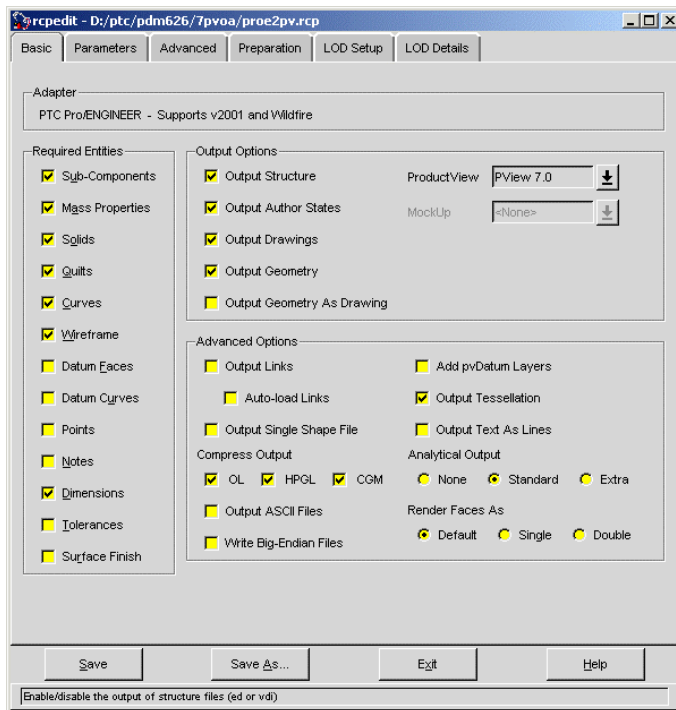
rcpedit - D:/ptc/pdm626/7pvoa/proe2pv.rcp

Basic | Parameters | Advanced | Preparation | LOD Setup | LOD Details

Adapter
PTC Pro/ENGINEER - Supports v2001 and Wildfire

Required Entities
Sub-Components
Mass Properties
Solids
Quilts
Curves
Wireframe
Datum Faces
Datum Curves
Points
Notes
Dimensions
Tolerances
Surface Finish

Output Options
Output Structure
Output Author States
Output Drawings
Output Geometry
Output Geometry As Drawing
ProductView PView 7.0
MockUp <None>

Advanced Options
Output Links
Auto-load Links
Output Single Shape File
Add pvDatum Layers
Output Tessellation
Output Text As Lines
Compress Output
OL HPGL CGM
Analytical Output
None Standard Extra
Output ASCII Files
Write Big-Endian Files
Render Faces As
Default Single Double

Save | Save As... | Exit | Help

Enable/disable the output of structure files (ed or vdi)